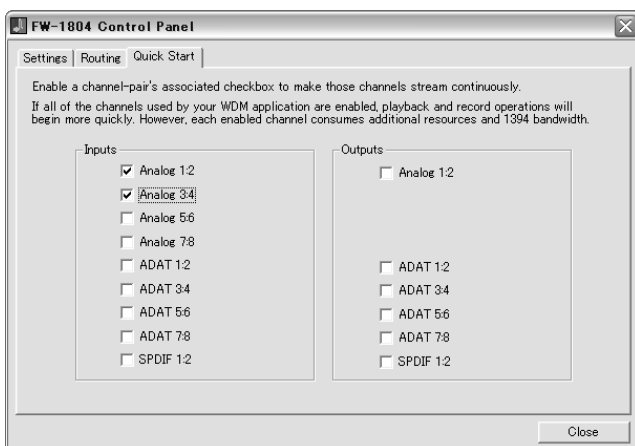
FW-1804 Control Panel

Settings | Routing | Quick Start

Enable a channel-pair's associated checkbox to make those channels stream continuously.

If all of the channels used by your WDM application are enabled, playback and record operations will begin more quickly. However, each enabled channel consumes additional resources and 1394 bandwidth.

Inputs

Analog 1:2

Analog 3:4

Analog 5:6

Analog 7:8

ADAT 1:2

ADAT 3:4

ADAT 5:6

ADAT 7:8

SPDIF 1:2

Outputs

Analog 1:2

ADAT 1:2

ADAT 3:4

ADAT 5:6

ADAT 7:8

SPDIF 1:2

Close